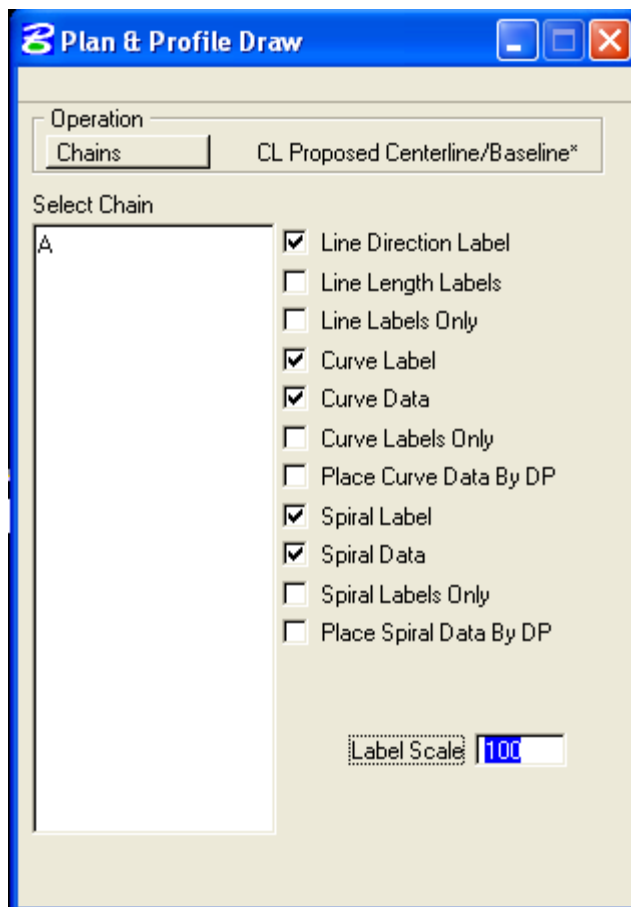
Plan & Profile Draw

Operation
Chains
CL Proposed Centerline/Baseline*

Select Chain
A

Line Direction Label
Line Length Labels
Line Labels Only
Curve Label
Curve Data
Curve Labels Only
Place Curve Data By DP
Spiral Label
Spiral Data
Spiral Labels Only
Place Spiral Data By DP

Label Scale 100